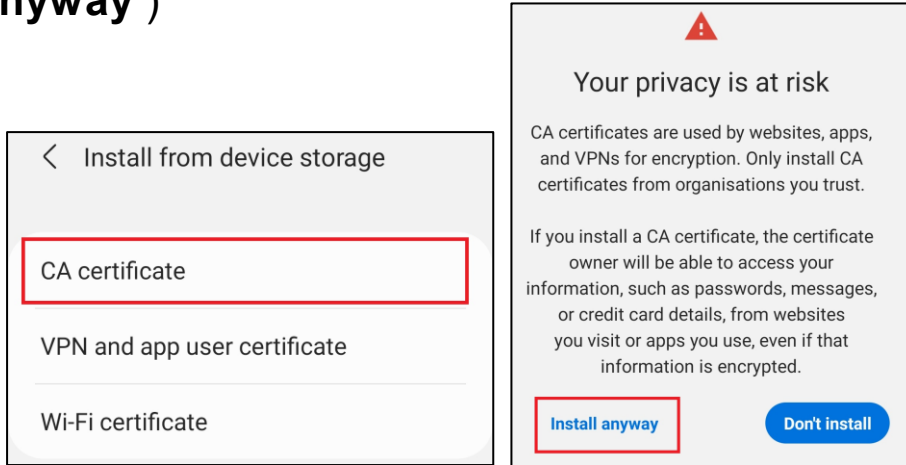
nyway")

Install from device storage

CA certificate

VPN and app user certificate

Wi-Fi certificate

Your privacy is at risk

CA certificates are used by websites, apps, and VPNs for encryption. Only install CA certificates from organisations you trust.

If you install a CA certificate, the certificate owner will be able to access your information, such as passwords, messages, or credit card details, from websites you visit or apps you use, even if that information is encrypted.

Install anyway

Don't install